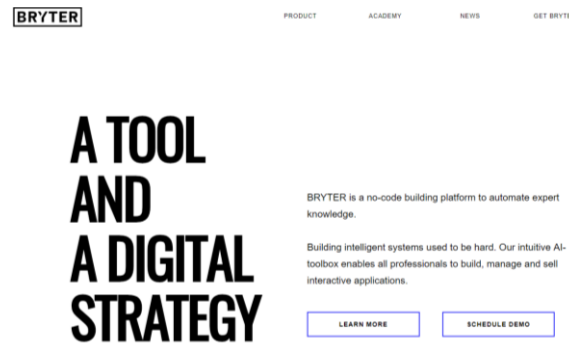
BRYTER

PRODUCT ACADEMY NEWS GET BRYT

A TOOL AND A DIGITAL STRATEGY

BRYTER is a no-code building platform to automate expert knowledge.

Building intelligent systems used to be hard. Our intuitive AI-toolbox enables all professionals to build, manage and sell interactive applications.

LEARN MORE

SCHEDULE DEMO